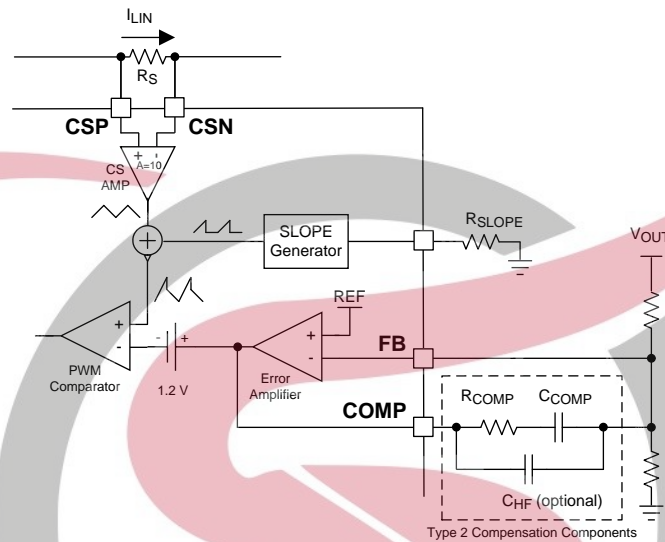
$I_{LIN}$

$R_S$

CSP

CSN

CS AMP

A=10

SLOPE Generator

$R_{SLOPE}$

$V_{OUT}$

REF

PWM Comparator

1.2 V

Error Amplifier

FB

COMP

$R_{COMP}$

$C_{COMP}$

$C_{HF}$ (optional)

Type 2 Compensation Components